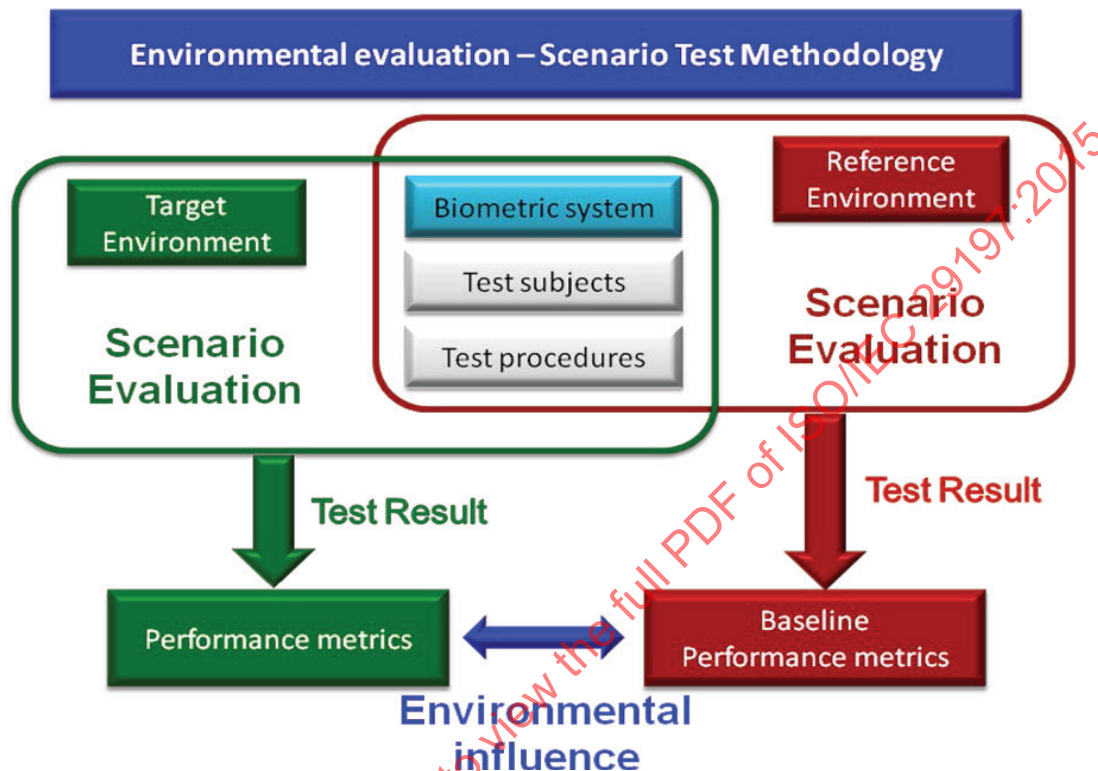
Environmental evaluation – Scenario Test Methodology

Target Environment

Biometric system

Test subjects

Test procedures

Reference Environment

Scenario Evaluation

Scenario Evaluation

Test Result

Test Result

Performance metrics

Baseline Performance metrics

Environmental influence

to view the full PDF of ISO/IEC 29197:2015